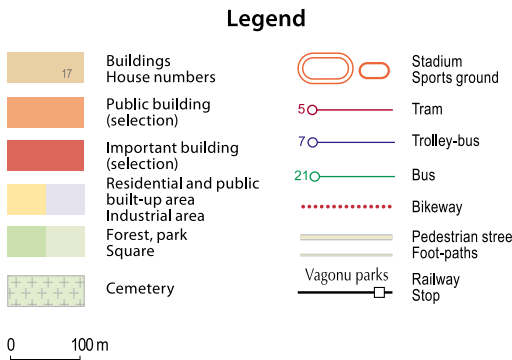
Legend

17
Buildings
House numbers

Public building
(selection)

Important building
(selection)

Residential and public built-up area
Industrial area

Forest, park
Square

Cemetery

Stadium
Sports ground

5
Tram

7
Trolley-bus

21
Bus

Bikeway

Pedestrian stree
Foot-paths

Vagonu parks
Railway
Stop

0
100 m